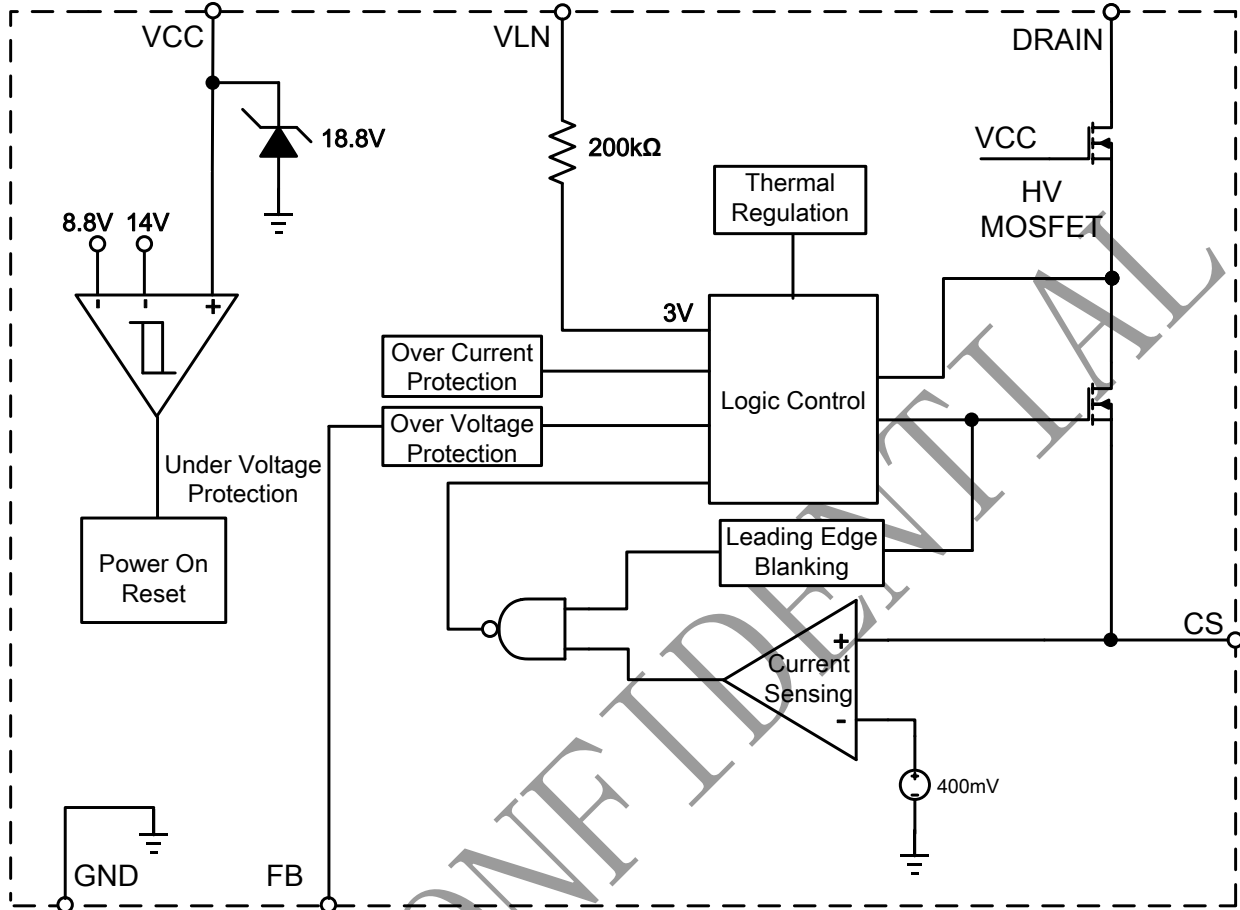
VCC
VLN
DRAIN
18.8V
200kΩ
VCC
HV MOSFET
Thermal Regulation
8.8V
14V
-
-
+
3V
Over Current Protection
Logic Control
Over Voltage Protection
Under Voltage Protection
Leading Edge Blanking
Power On Reset
+
Current Sensing
-
CS
400mV
GND
FB
CONFIDENTIAL